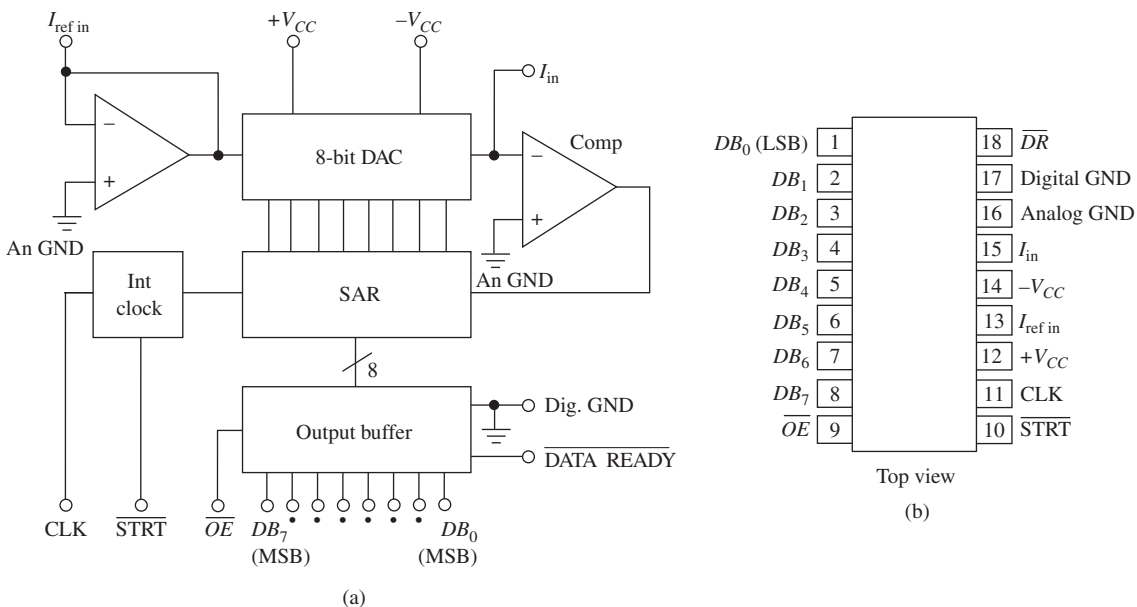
$I_{\text{ref in}}$

$+V_{CC}$

$-V_{CC}$

$I_{\text{in}}$

$-$

$+$

8-bit DAC

$-$

Comp

$+$

An GND

Int clock

SAR

An GND

8

Dig. GND

Output buffer

$\overline{\text{DATA READY}}$

CLK

$\overline{\text{STRT}}$

$\overline{OE}$

$DB_7$ (MSB)

$DB_0$ (MSB)

(a)

| | | | |
|---|---|---|---|
| $DB_0$ (LSB) | 1 | 18 | $\overline{DR}$ |
| $DB_1$ | 2 | 17 | Digital GND |
| $DB_2$ | 3 | 16 | Analog GND |
| $DB_3$ | 4 | 15 | $I_{\text{in}}$ |
| $DB_4$ | 5 | 14 | $-V_{CC}$ |
| $DB_5$ | 6 | 13 | $I_{\text{ref in}}$ |
| $DB_6$ | 7 | 12 | $+V_{CC}$ |
| $DB_7$ | 8 | 11 | CLK |
| $\overline{OE}$ | 9 | 10 | $\overline{\text{STRT}}$ |

Top view

(b)